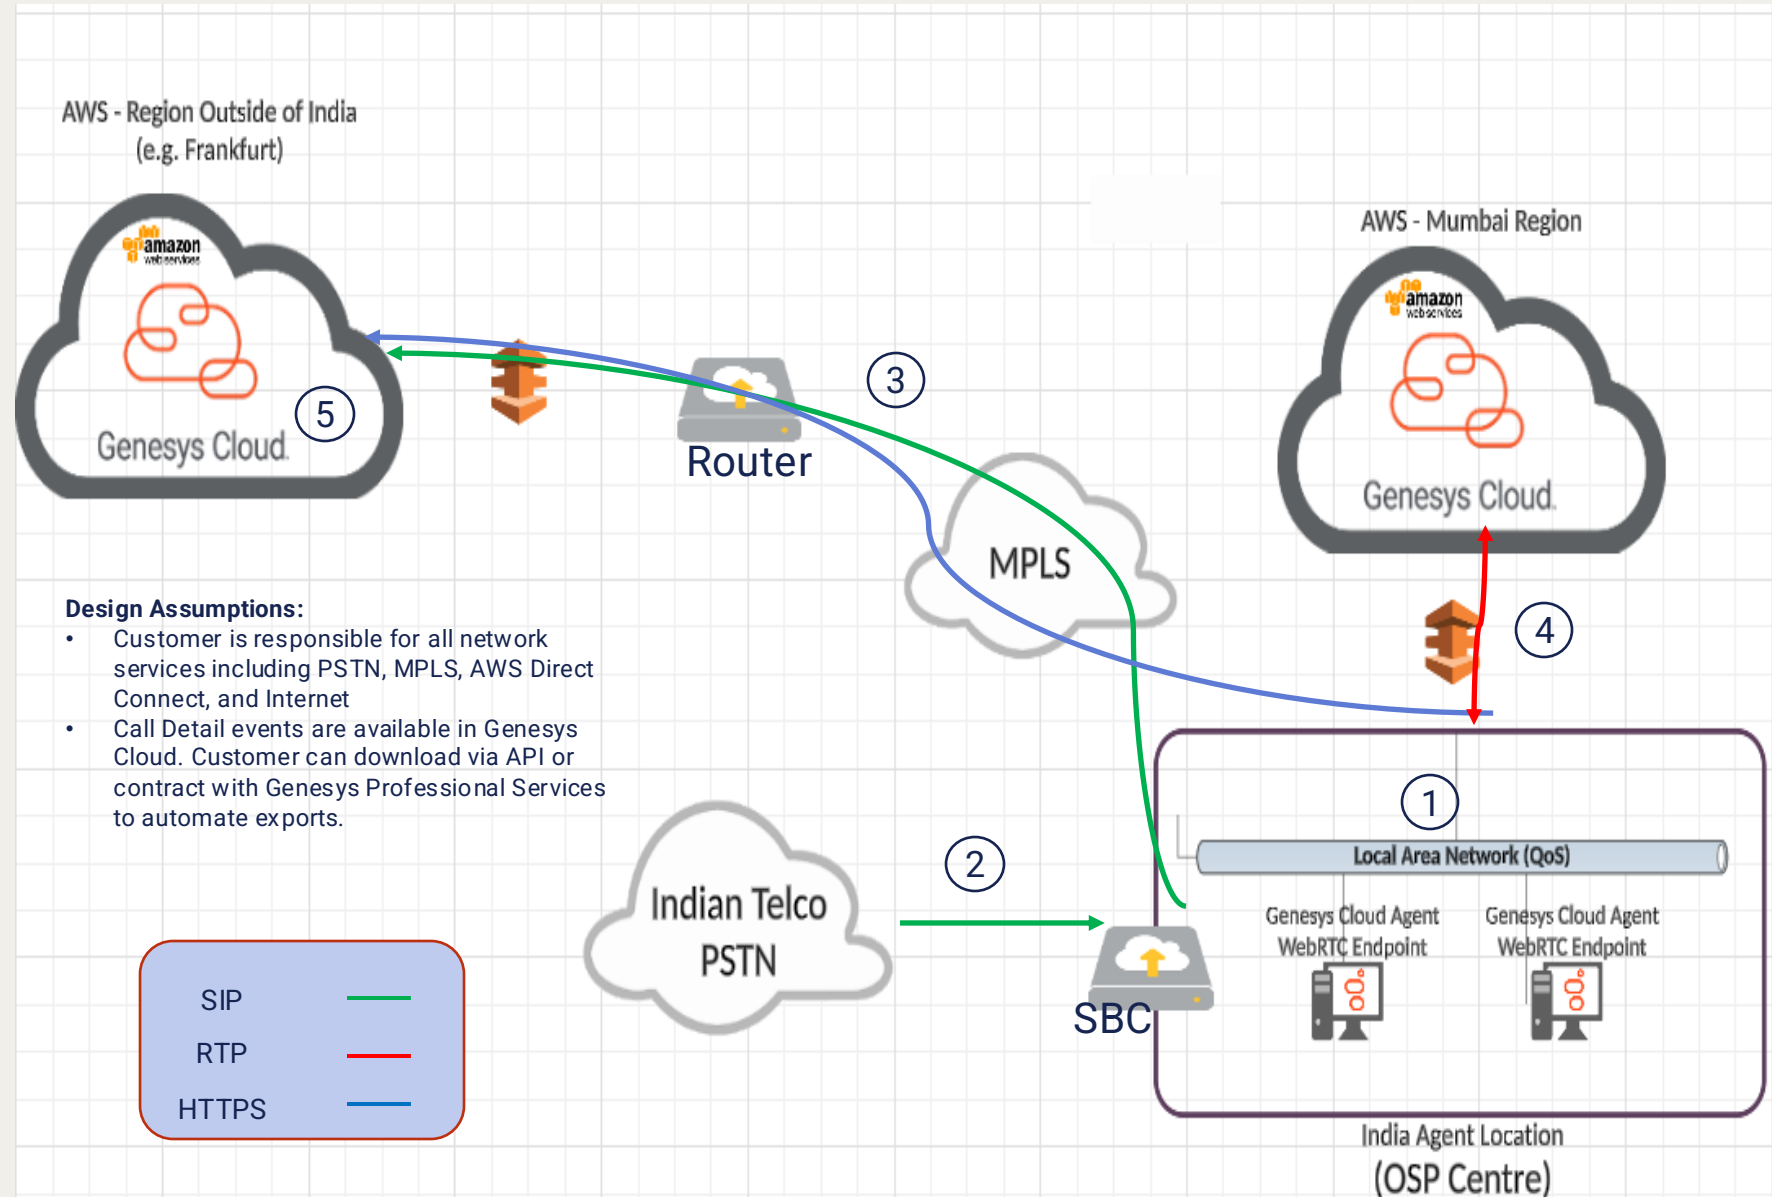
AWS - Region Outside of India
(e.g. Frankfurt)

amazon web services

Genesys Cloud

5

Router

3

AWS - Mumbai Region

amazon web services

Genesys Cloud

MPLS

4

**Design Assumptions:**
- Customer is responsible for all network services including PSTN, MPLS, AWS Direct Connect, and Internet
- Call Detail events are available in Genesys Cloud. Customer can download via API or contract with Genesys Professional Services to automate exports.

1

Local Area Network (QoS)

2

Indian Telco PSTN

Genesys Cloud Agent WebRTC Endpoint

Genesys Cloud Agent WebRTC Endpoint

SBC

SIP

RTP

HTTPS

India Agent Location
(OSP Centre)